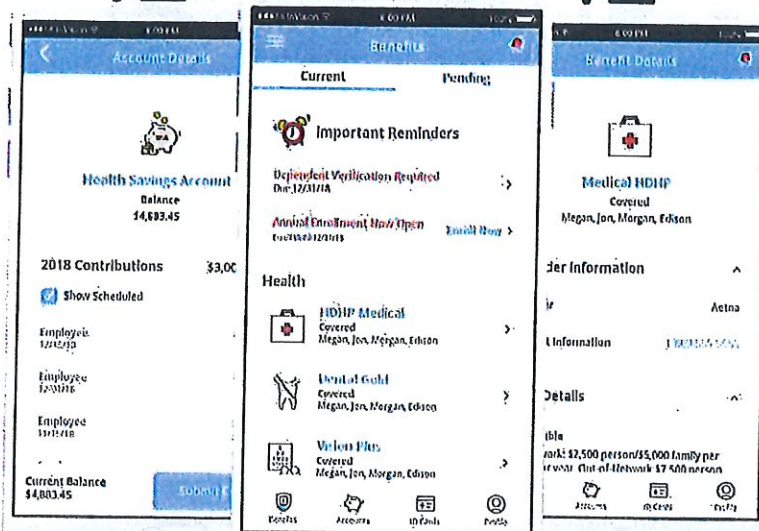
Account Details

Health Savings Account
Balance
$4,883.45

2018 Contributions $3,0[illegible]

Show Scheduled

Employee
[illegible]

Employee
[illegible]

Employee
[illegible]

Current Balance
$4,883.45

Submit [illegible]

Benefits

Current Pending

Important Reminders

Dependent Verification Required
Due 12/31/18

Annual Enrollment Now Open
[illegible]12/31/18
Enroll Now

Health

HDHP Medical
Covered
Megan, Jon, Morgan, Edison

Dental Gold
Covered
Megan, Jon, Morgan, Edison

Vision Plus
Covered
Megan, Jon, Morgan, Edison

Benefits Accounts ID Cards Profile

Benefit Details

Medical HDHP
Covered
Megan, Jon, Morgan, Edison

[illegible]der Information

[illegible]r Aetna

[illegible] Information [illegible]

Details

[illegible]ble
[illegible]ork: $2,500 person/$5,000 family per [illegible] year. Out-of-Network $7,500 person

Accounts ID Cards Profile